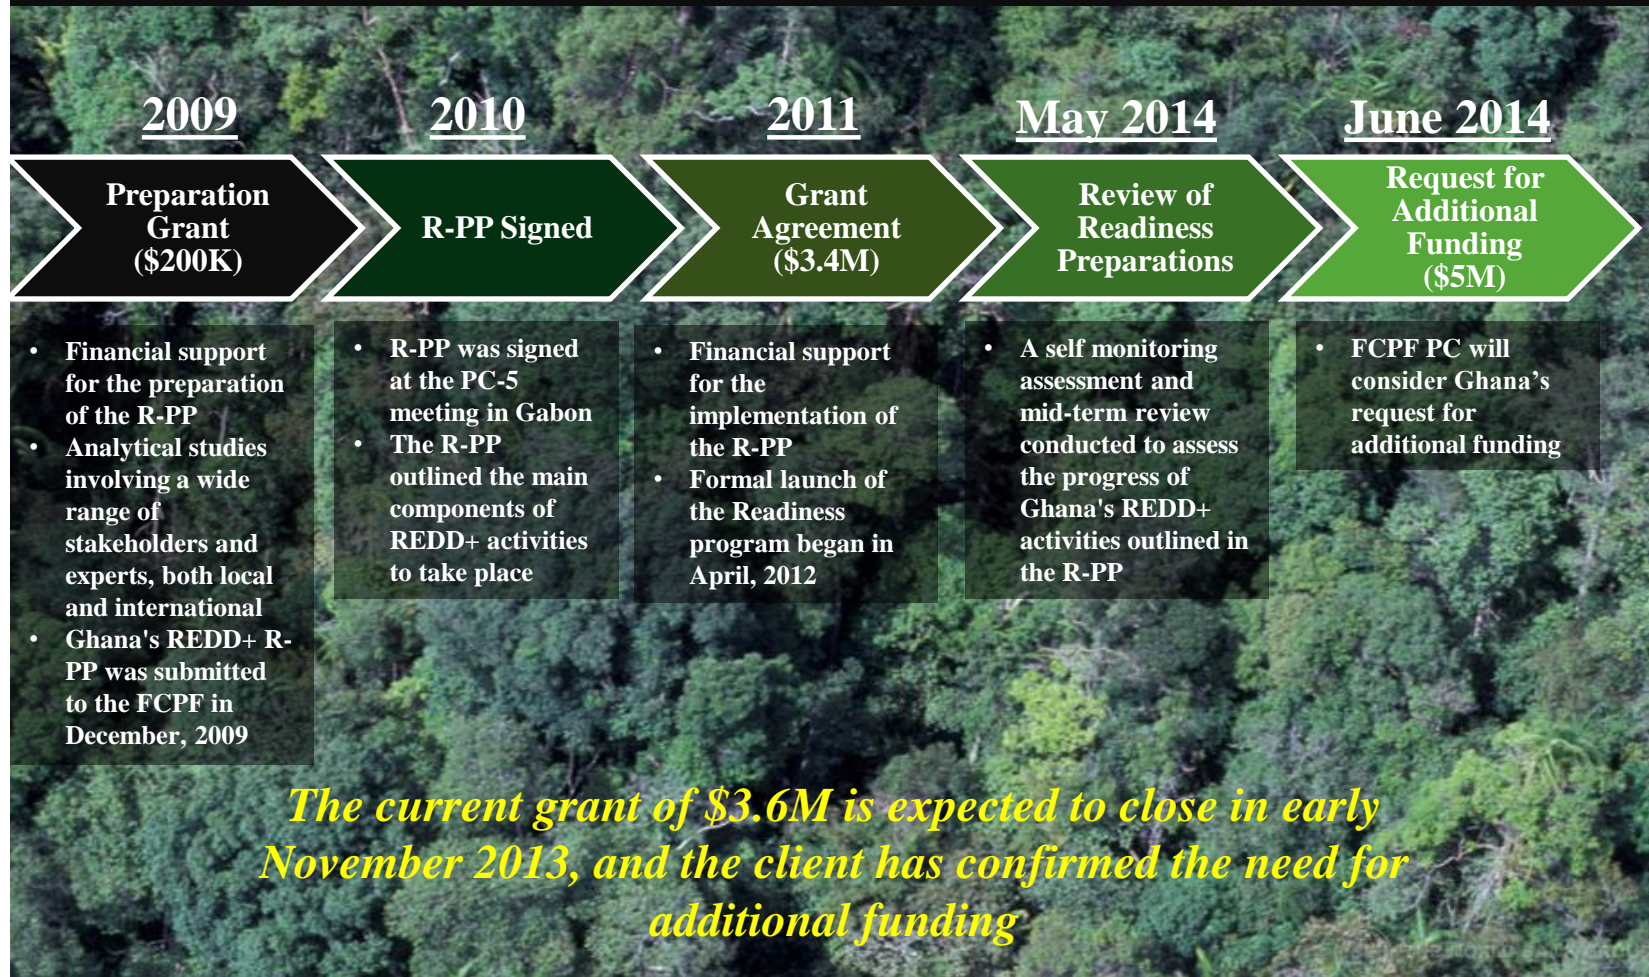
2009

Preparation Grant ($200K)

- Financial support for the preparation of the R-PP
- Analytical studies involving a wide range of stakeholders and experts, both local and international
- Ghana's REDD+ R-PP was submitted to the FCPF in December, 2009

2010

R-PP Signed

- R-PP was signed at the PC-5 meeting in Gabon
- The R-PP outlined the main components of REDD+ activities to take place

2011

Grant Agreement ($3.4M)

- Financial support for the implementation of the R-PP
- Formal launch of the Readiness program began in April, 2012

May 2014

Review of Readiness Preparations

- A self monitoring assessment and mid-term review conducted to assess the progress of Ghana's REDD+ activities outlined in the R-PP

June 2014

Request for Additional Funding ($5M)

- FCPF PC will consider Ghana’s request for additional funding

The current grant of $3.6M is expected to close in early November 2013, and the client has confirmed the need for additional funding